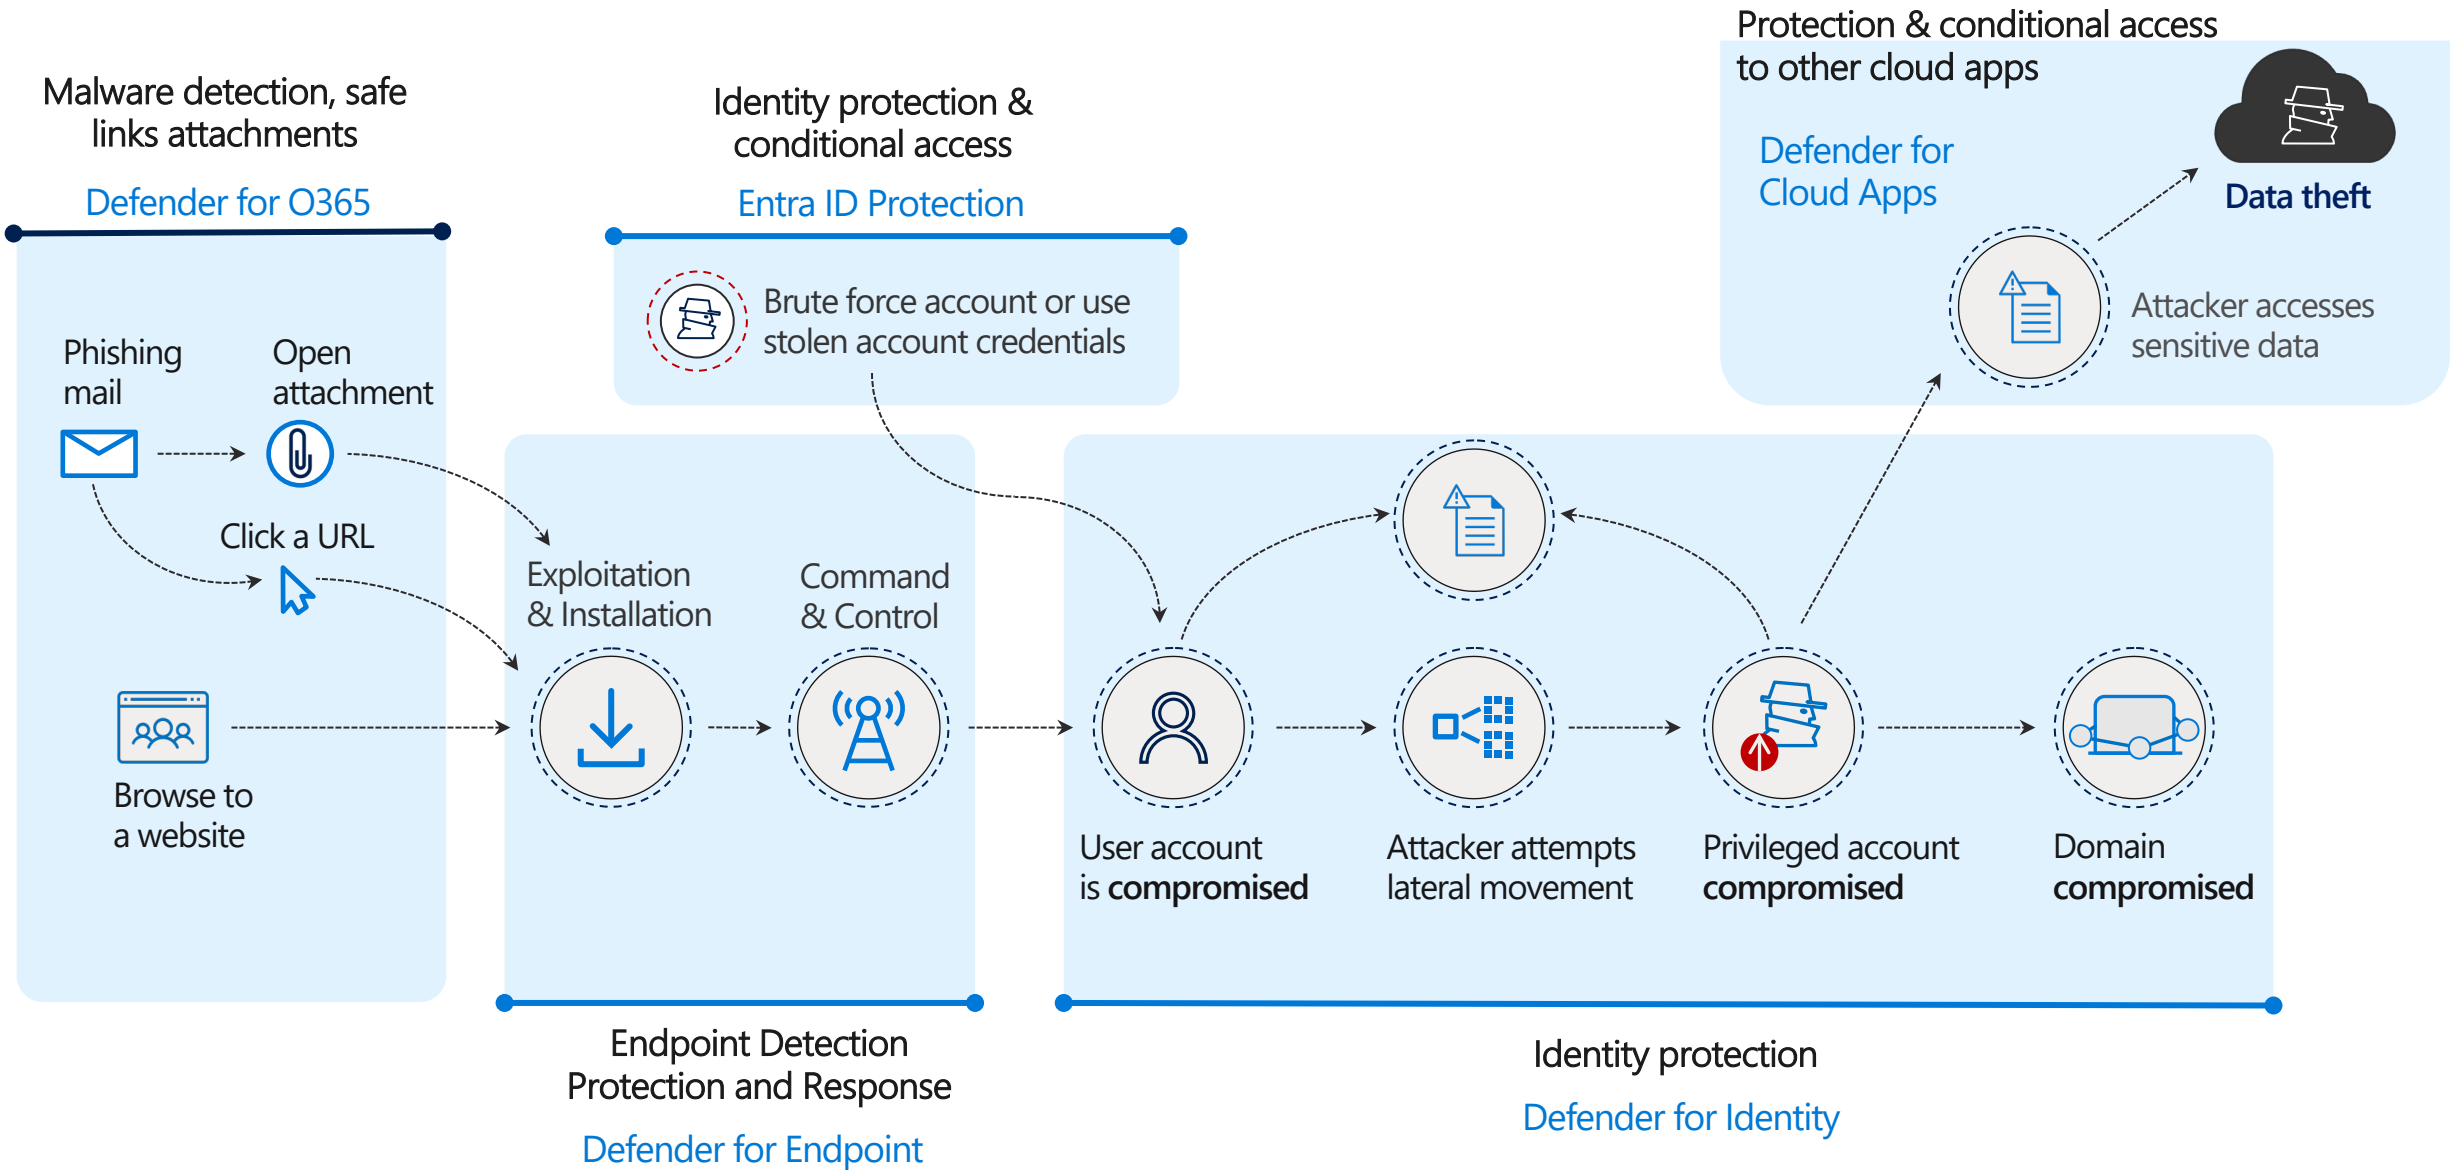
Malware detection, safe links attachments

Defender for O365

Identity protection & conditional access

Entra ID Protection

Protection & conditional access to other cloud apps

Defender for Cloud Apps

Data theft

Brute force account or use stolen account credentials

Attacker accesses sensitive data

Phishing mail

Open attachment

Click a URL

Browse to a website

Exploitation & Installation

Command & Control

User account is compromised

Attacker attempts lateral movement

Privileged account compromised

Domain compromised

Endpoint Detection Protection and Response

Defender for Endpoint

Identity protection

Defender for Identity